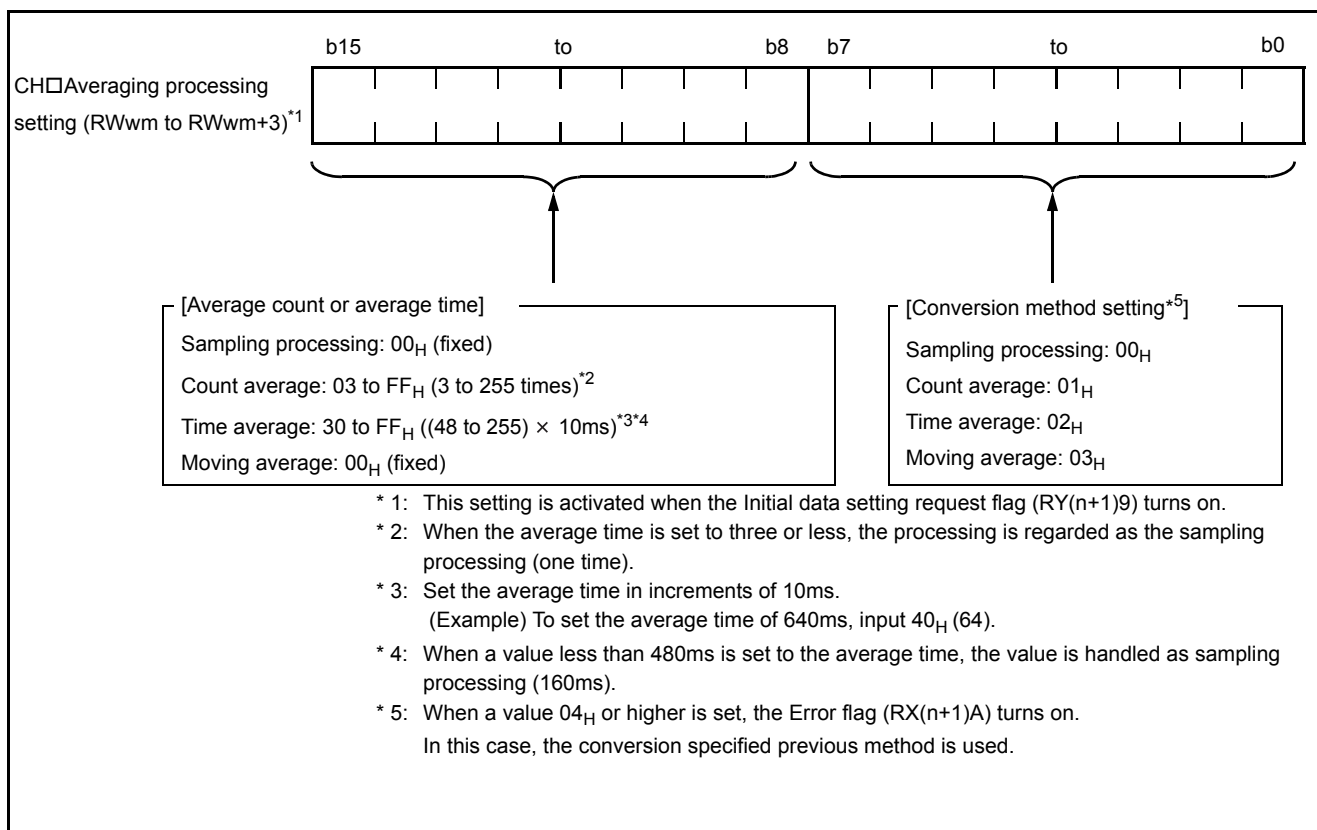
b15 to b8 b7 to b0

CH□Averaging processing setting (RWwm to RWwm+3)$^{*1}$

[Average count or average time]

Sampling processing: $00_H$ (fixed)

Count average: 03 to $FF_H$ (3 to 255 times)$^{*2}$

Time average: 30 to $FF_H$ ((48 to 255) $\times$ 10ms)$^{*3*4}$

Moving average: $00_H$ (fixed)

[Conversion method setting$^{*5}$]

Sampling processing: $00_H$

Count average: $01_H$

Time average: $02_H$

Moving average: $03_H$

* 1: This setting is activated when the Initial data setting request flag (RY(n+1)9) turns on.

* 2: When the average time is set to three or less, the processing is regarded as the sampling processing (one time).

* 3: Set the average time in increments of 10ms.
(Example) To set the average time of 640ms, input $40_H$ (64).

* 4: When a value less than 480ms is set to the average time, the value is handled as sampling processing (160ms).

* 5: When a value $04_H$ or higher is set, the Error flag (RX(n+1)A) turns on.
In this case, the conversion specified previous method is used.